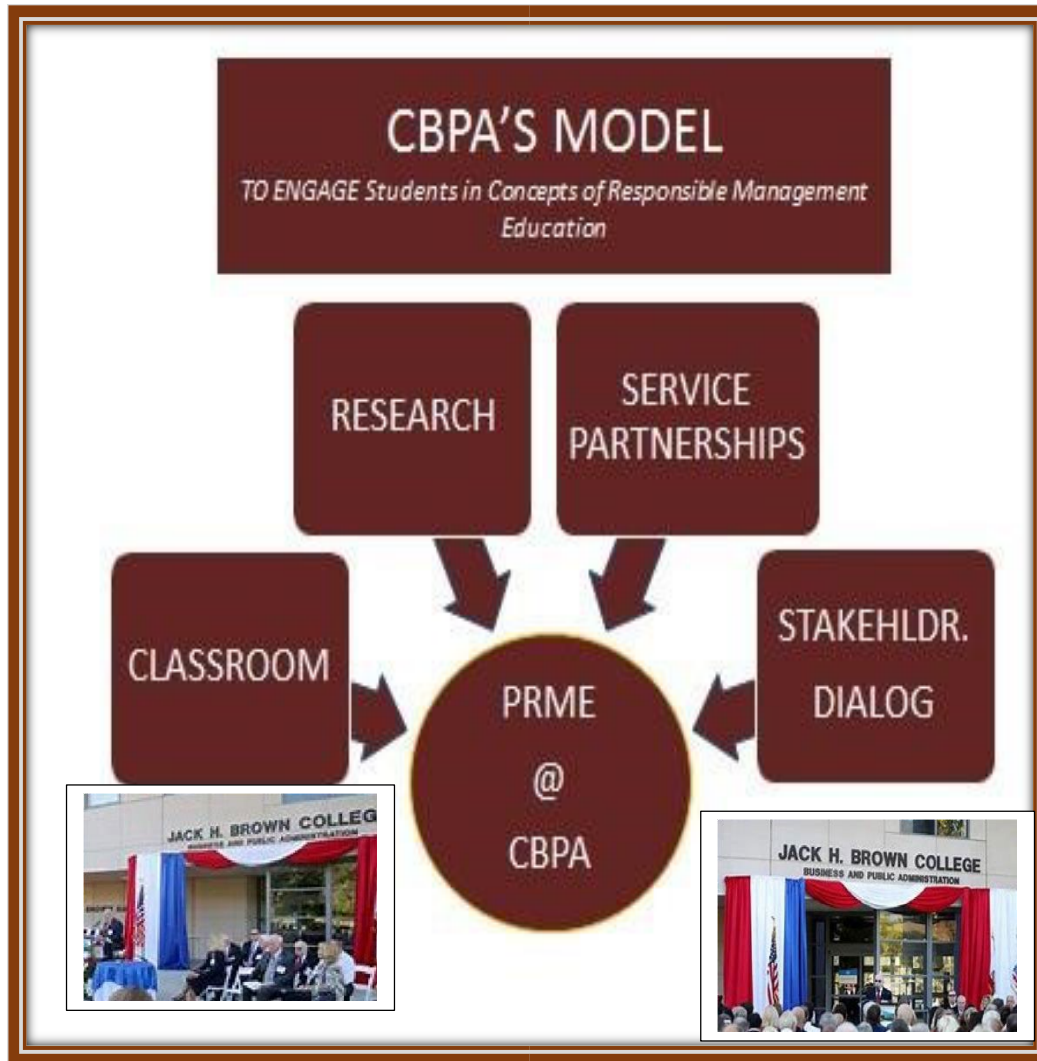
CBPA'S MODEL

TO ENGAGE Students in Concepts of Responsible Management Education

RESEARCH

SERVICE PARTNERSHIPS

CLASSROOM

PRME @ CBPA

STAKEHLDR. DIALOG

JACK H. BROWN COLLEGE
BUSINESS AND PUBLIC ADMINISTRATION

JACK H. BROWN COLLEGE
BUSINESS AND PUBLIC ADMINISTRATION